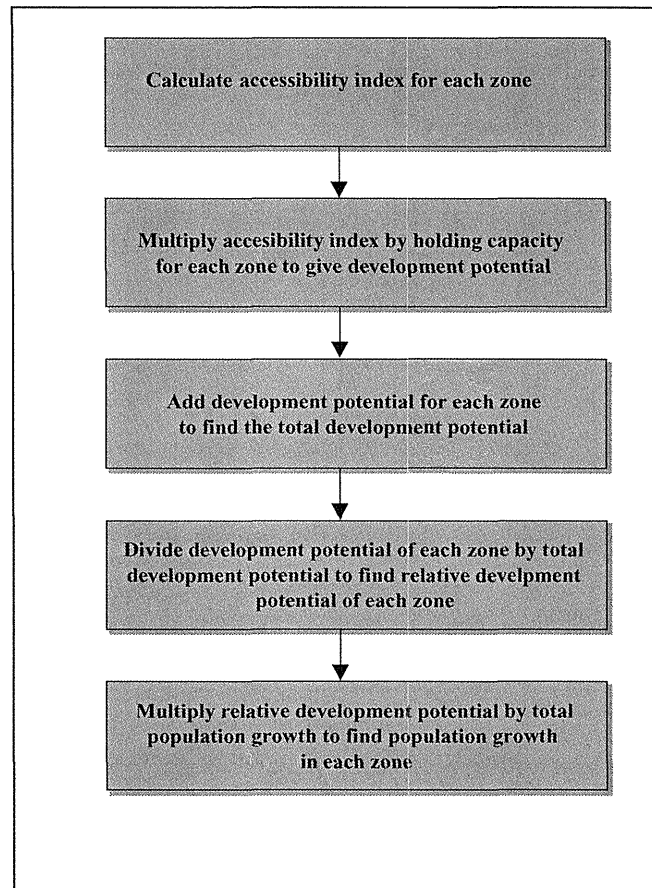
Calculate accessibility index for each zone

Multiply accesibility index by holding capacity for each zone to give development potential

Add development potential for each zone to find the total development potential

Divide development potential of each zone by total development potential to find relative develpment potential of each zone

Multiply relative development potential by total population growth to find population growth in each zone